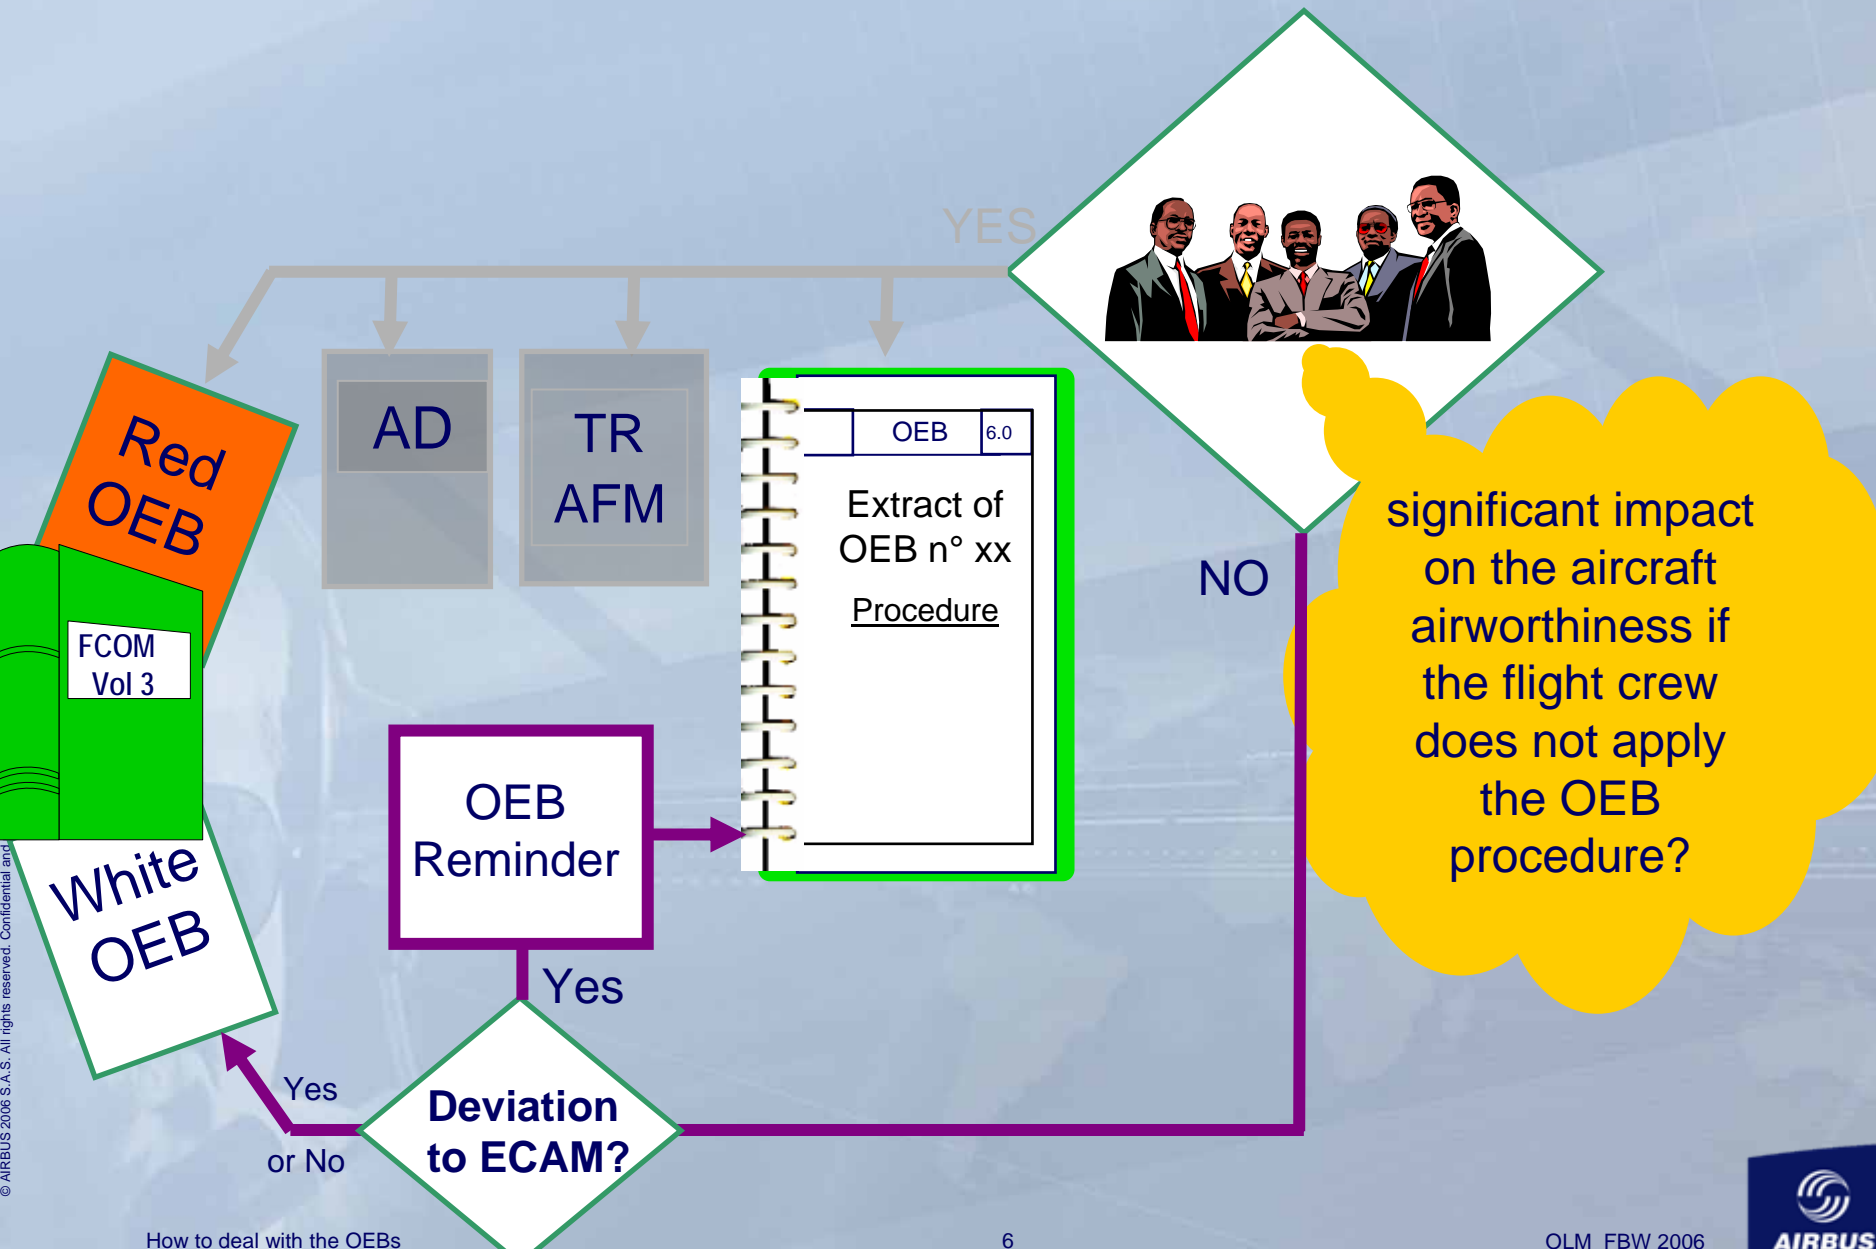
YES

Red OEB

AD

TR AFM

OEB 6.0

Extract of OEB n° xx

Procedure

NO

significant impact on the aircraft airworthiness if the flight crew does not apply the OEB procedure?

FCOM Vol 3

White OEB

OEB Reminder

Yes

Yes or No

Deviation to ECAM?

© AIRBUS 2006 S.A.S. All rights reserved. Confidential and

How to deal with the OEBs

6

OLM FBW 2006

AIRBUS